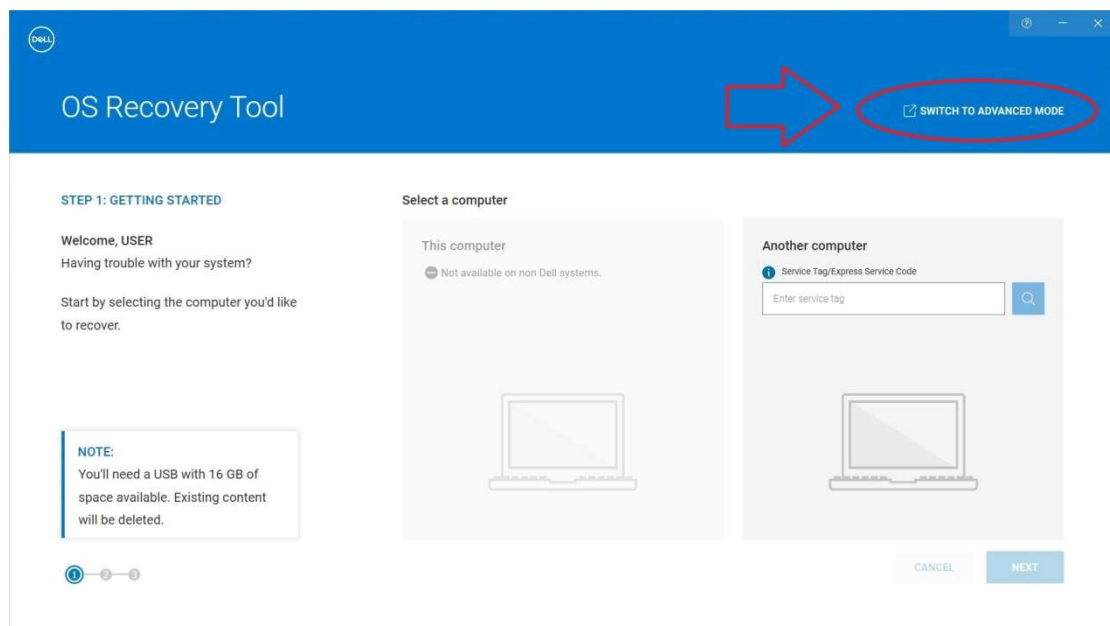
DELL

OS Recovery Tool

SWITCH TO ADVANCED MODE

STEP 1: GETTING STARTED

Welcome, USER
Having trouble with your system?

Start by selecting the computer you'd like to recover.

NOTE:
You'll need a USB with 16 GB of space available. Existing content will be deleted.

1 2 3

Select a computer

This computer

Not available on non Dell systems.

Another computer

Service Tag/Express Service Code

Enter service tag

CANCEL

NEXT